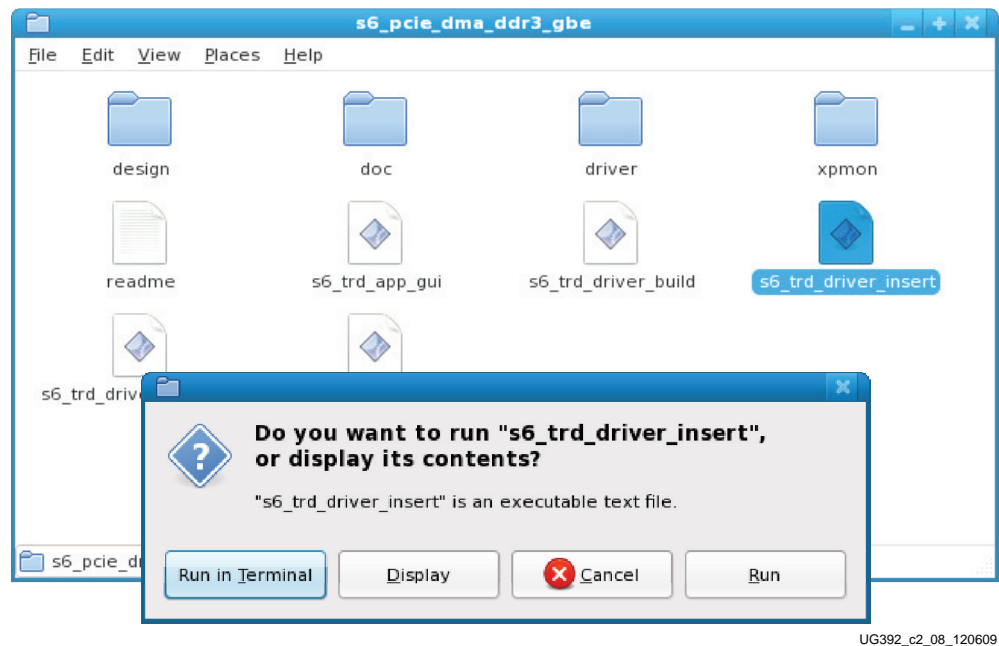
s6_pcie_dma_ddr3_gbe

File Edit View Places Help

design

doc

driver

xpmon

readme

s6_trd_app_gui

s6_trd_driver_build

s6_trd_driver_insert

s6_trd_driv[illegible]

Do you want to run "s6_trd_driver_insert", or display its contents?

"s6_trd_driver_insert" is an executable text file.

s6_pcie_d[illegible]

Run in Terminal

Display

Cancel

Run

UG392_c2_08_120609